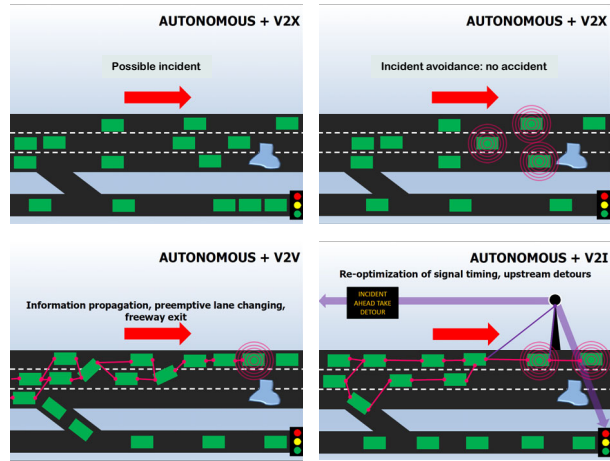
AUTONOMOUS + V2X

Possible incident

AUTONOMOUS + V2X

Incident avoidance: no accident

AUTONOMOUS + V2V

Information propagation, preemptive lane changing, freeway exit

AUTONOMOUS + V2I

Re-optimization of signal timing, upstream detours

INCIDENT AHEAD TAKE DETOUR